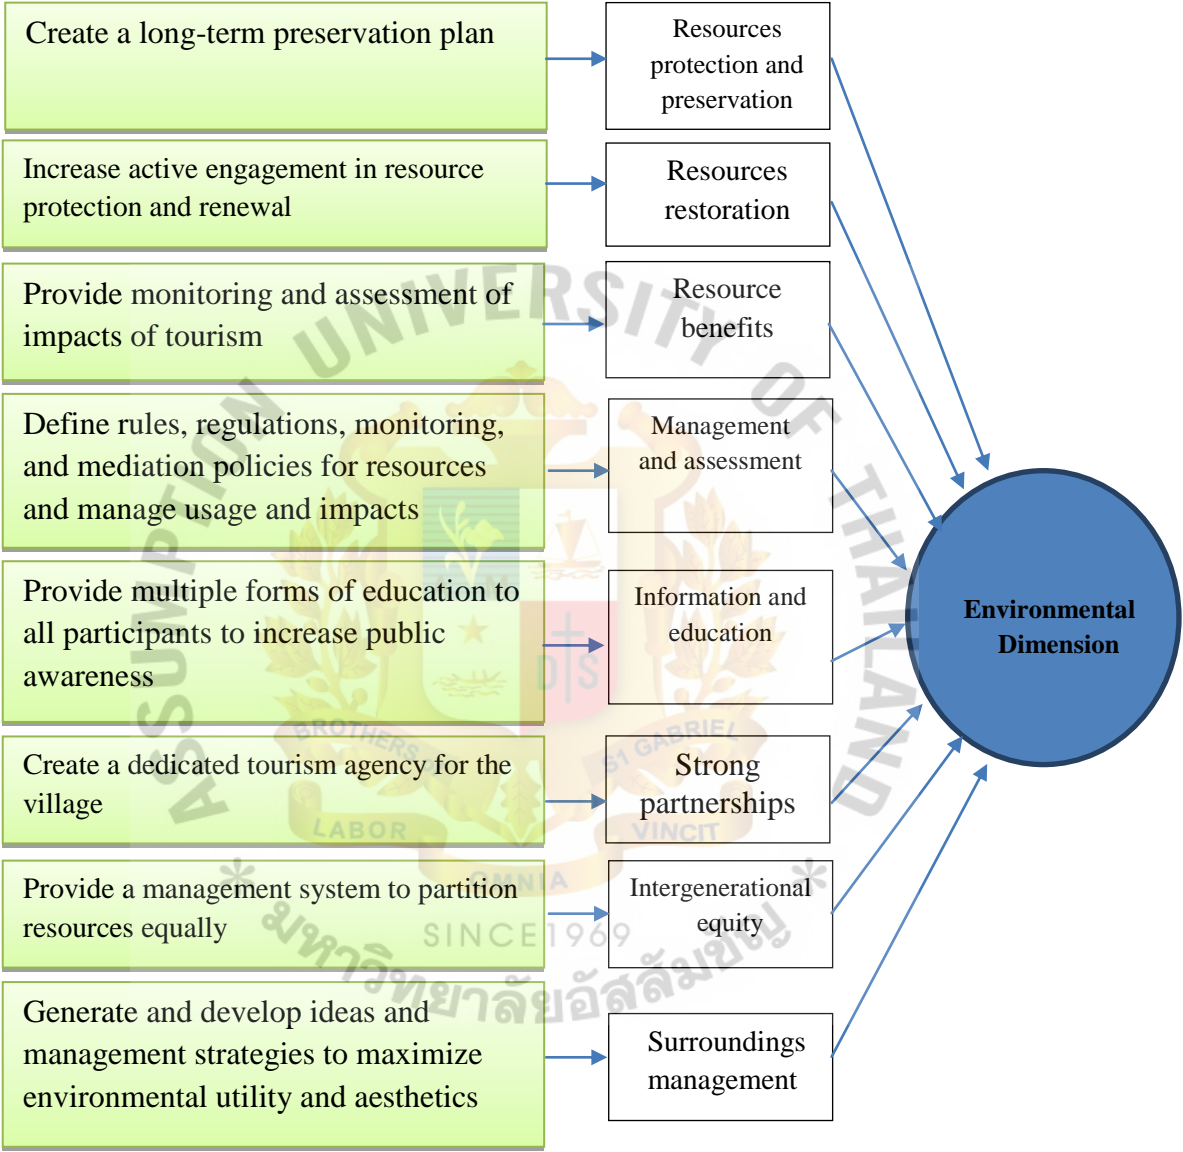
Create a long-term preservation plan

Resources protection and preservation

Increase active engagement in resource protection and renewal

Resources restoration

Provide monitoring and assessment of impacts of tourism

Resource benefits

Define rules, regulations, monitoring, and mediation policies for resources and manage usage and impacts

Management and assessment

Provide multiple forms of education to all participants to increase public awareness

Information and education

Create a dedicated tourism agency for the village

Strong partnerships

Provide a management system to partition resources equally

Intergenerational equity

Generate and develop ideas and management strategies to maximize environmental utility and aesthetics

Surroundings management

Environmental Dimension

ASSUMPTION UNIVERSITY OF THAILAND
BROTHERS OF ST GABRIEL
LABOR VINCIT
OMNIA
SINCE 1969
มหาวิทยาลัยอัสสัมชัญ